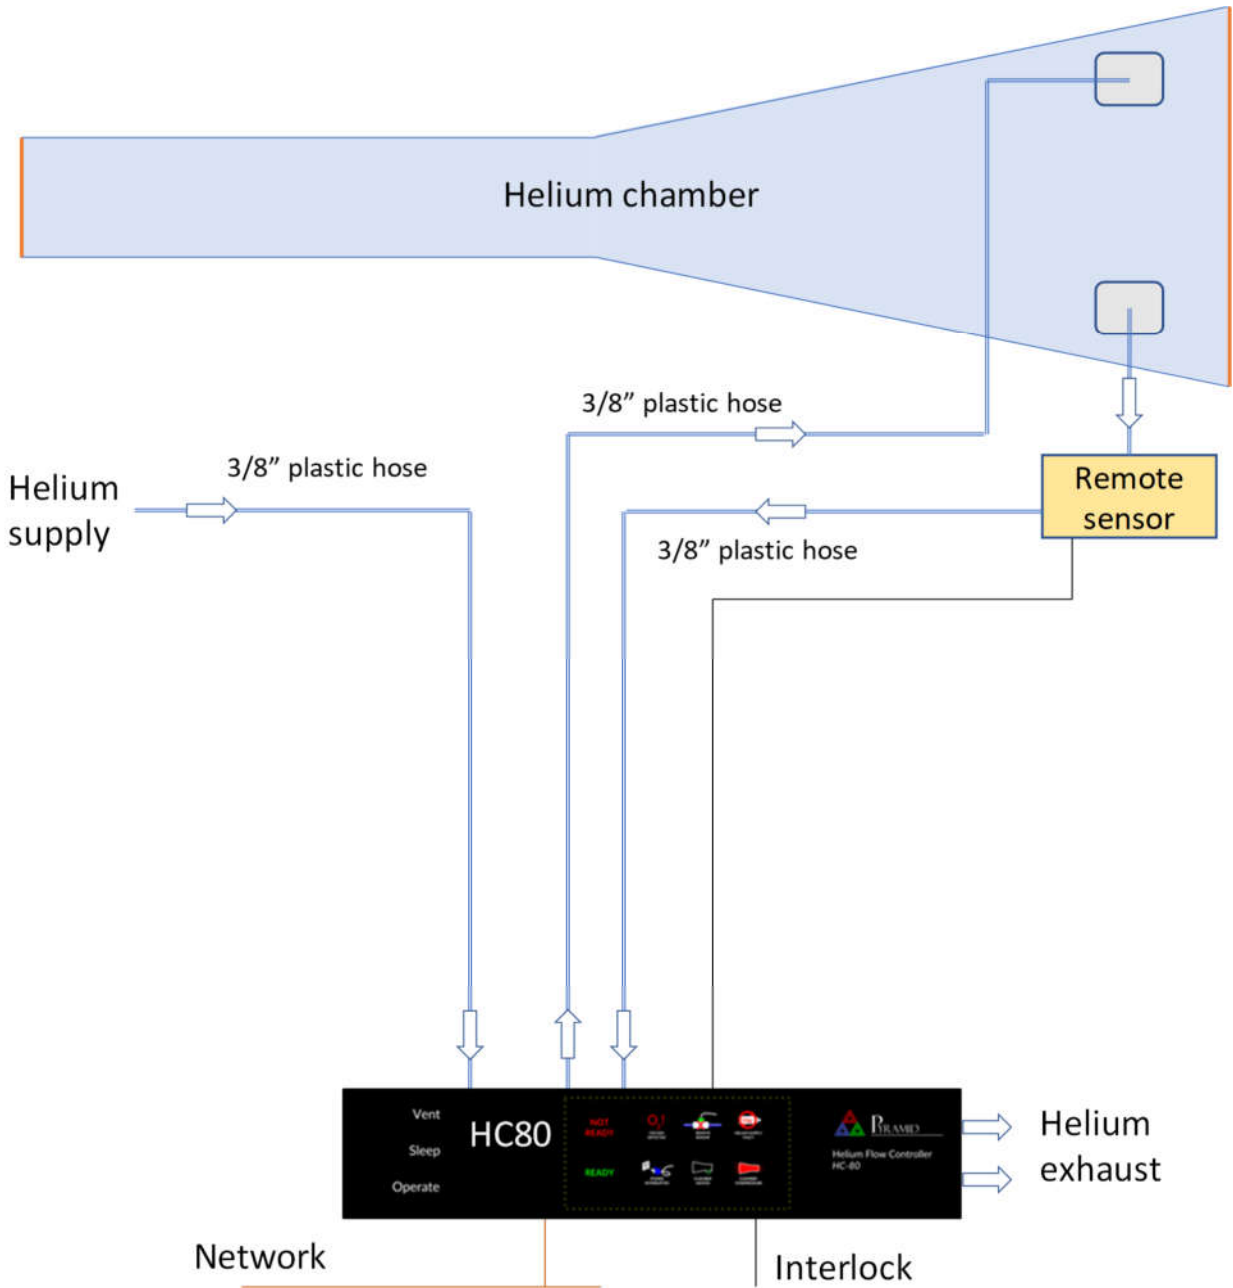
Helium chamber

3/8” plastic hose

Helium supply

3/8” plastic hose

Remote sensor

3/8” plastic hose

Vent

Sleep

Operate

HC80

NOT READY

$O_2$

READY

PYRAMID

Helium Flow Controller HC-80

Helium exhaust

Network

Interlock